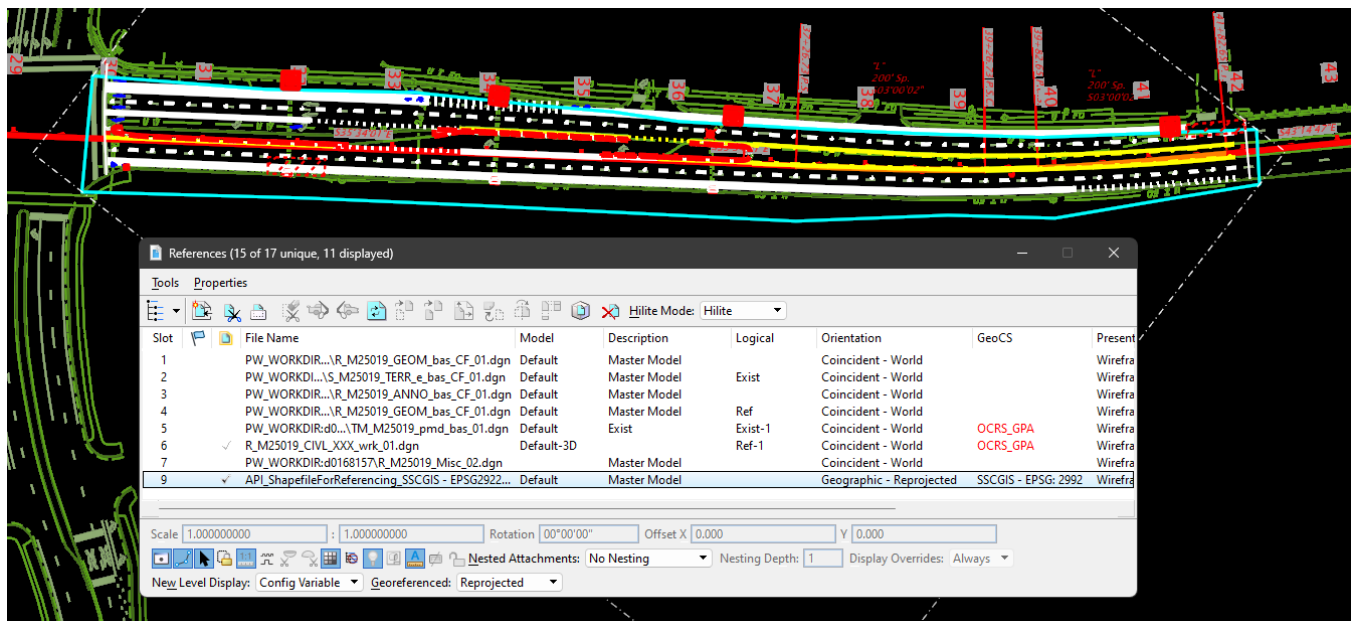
29 31 32 33 34 35 36 37 38 39 40 41 42 43

"L"
200' Sp.
S03°00'02"

"L"
200' Sp.
S03°00'0

References (15 of 17 unique, 11 displayed)

Tools Properties

Hilite Mode: Hilite

| Slot | | | File Name | Model | Description | Logical | Orientation | GeoCS | Present |
|---|---|---|---|---|---|---|---|---|---|
| 1 | | | PW_WORKDIR:...\R_M25019_GEOM_bas_CF_01.dgn | Default | Master Model | | Coincident - World | | Wirefra |
| 2 | | | PW_WORKDI...\S_M25019_TERR_e_bas_CF_01.dgn | Default | Master Model | Exist | Coincident - World | | Wirefra |
| 3 | | | PW_WORKDIR:...\R_M25019_ANNO_bas_CF_01.dgn | Default | Master Model | | Coincident - World | | Wirefra |
| 4 | | | PW_WORKDIR:...\R_M25019_GEOM_bas_CF_01.dgn | Default | Master Model | Ref | Coincident - World | | Wirefra |
| 5 | | | PW_WORKDIR:d0...\TM_M25019_pmd_bas_01.dgn | Default | Exist | Exist-1 | Coincident - World | OCRS_GPA | Wirefra |
| 6 | | ✓ | R_M25019_CIVL_XXX_wrk_01.dgn | Default-3D | | Ref-1 | Coincident - World | OCRS_GPA | Wirefra |
| 7 | | | PW_WORKDIR:d0168157\R_M25019_Misc_02.dgn | | Master Model | | Coincident - World | | Wirefra |
| 9 | | ✓ | API_ShapefileForReferencing_SSCGIS - EPSG2922... | Default | Master Model | | Geographic - Reprojected | SSCGIS - EPSG: 2992 | Wirefra |

Scale 1.000000000 : 1.000000000 Rotation 00°00'00" Offset X 0.000 Y 0.000

Nested Attachments: No Nesting Nesting Depth: 1 Display Overrides: Always

New Level Display: Config Variable Georeferenced: Reprojected